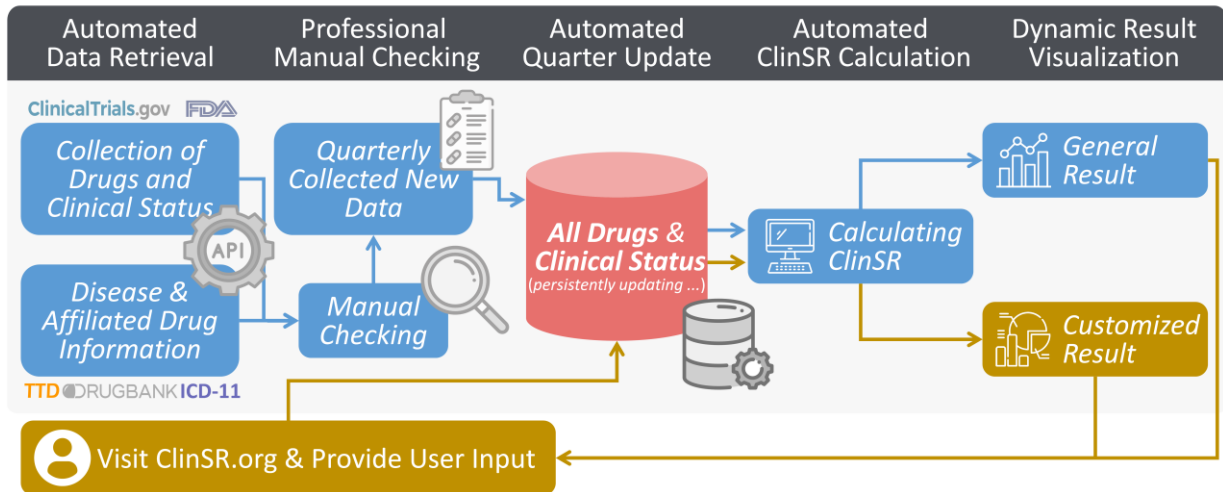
Automated Data Retrieval

Professional Manual Checking

Automated Quarter Update

Automated ClinSR Calculation

Dynamic Result Visualization

ClinicalTrials.gov FDA

Collection of Drugs and Clinical Status

API

Disease & Affiliated Drug Information

TTD DRUGBANK ICD-11

Quarterly Collected New Data

Manual Checking

All Drugs & Clinical Status
(persistently updating ...)

Calculating ClinSR

General Result

Customized Result

Visit ClinSR.org & Provide User Input